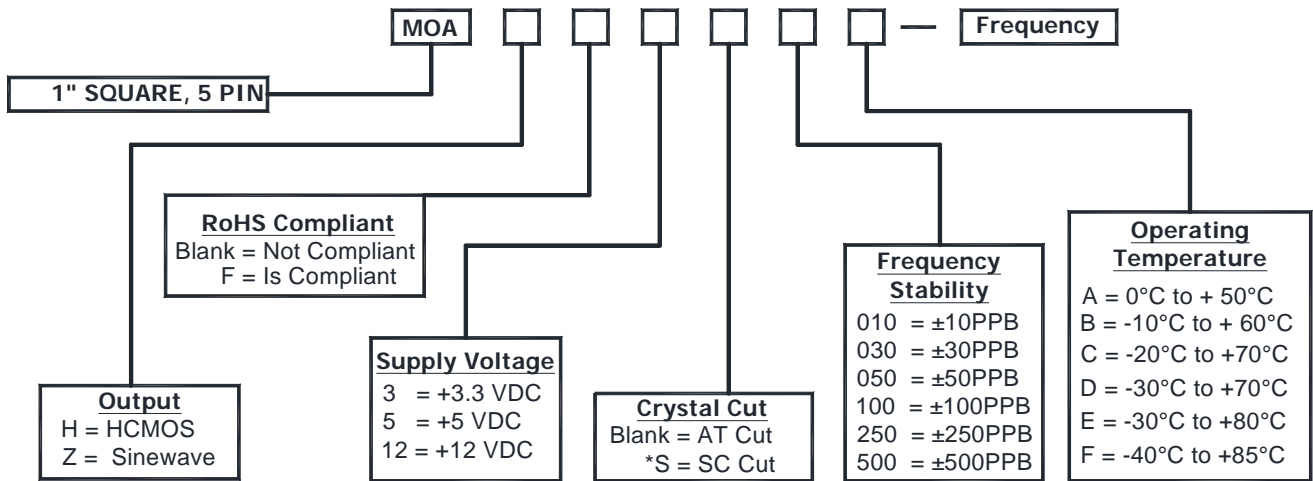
MOA — Frequency

1" SQUARE, 5 PIN

RoHS Compliant
Blank = Not Compliant
F = Is Compliant

Output
H = HCMOS
Z = Sinewave

Supply Voltage
3 = +3.3 VDC
5 = +5 VDC
12 = +12 VDC

Crystal Cut
Blank = AT Cut
*S = SC Cut

Frequency Stability
010 = ±10PPB
030 = ±30PPB
050 = ±50PPB
100 = ±100PPB
250 = ±250PPB
500 = ±500PPB

Operating Temperature
A = 0°C to + 50°C
B = -10°C to + 60°C
C = -20°C to +70°C
D = -30°C to +70°C
E = -30°C to +80°C
F = -40°C to +85°C